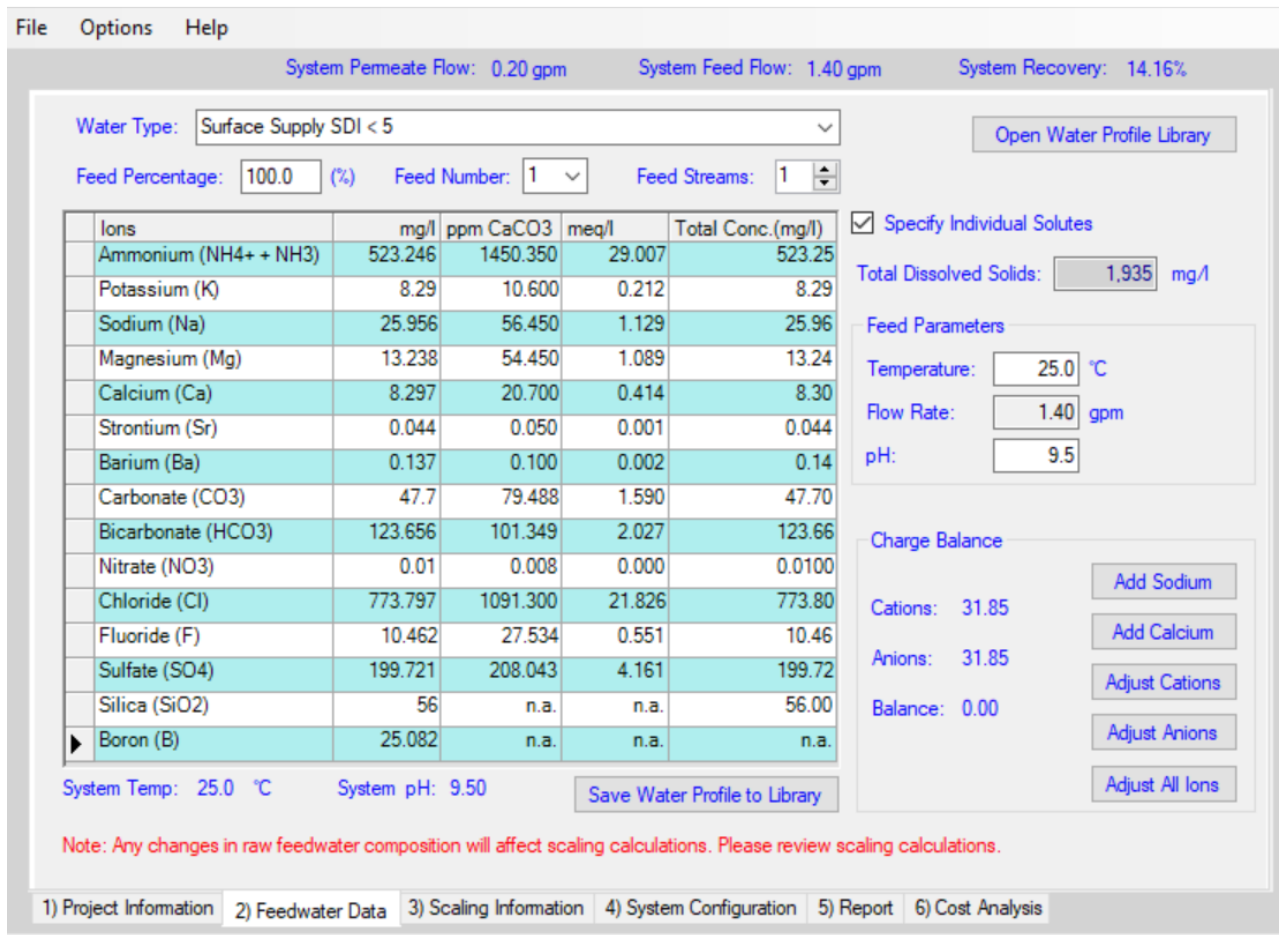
File Options Help

System Permeate Flow: 0.20 gpm System Feed Flow: 1.40 gpm System Recovery: 14.16%

Water Type: Surface Supply SDI < 5

Open Water Profile Library

Feed Percentage: 100.0 (%) Feed Number: 1 Feed Streams: 1

| Ions | mg/l | ppm CaCO3 | meq/l | Total Conc.(mg/l) |
|---|---|---|---|---|
| Ammonium (NH4+ + NH3) | 523.246 | 1450.350 | 29.007 | 523.25 |
| Potassium (K) | 8.29 | 10.600 | 0.212 | 8.29 |
| Sodium (Na) | 25.956 | 56.450 | 1.129 | 25.96 |
| Magnesium (Mg) | 13.238 | 54.450 | 1.089 | 13.24 |
| Calcium (Ca) | 8.297 | 20.700 | 0.414 | 8.30 |
| Strontium (Sr) | 0.044 | 0.050 | 0.001 | 0.044 |
| Barium (Ba) | 0.137 | 0.100 | 0.002 | 0.14 |
| Carbonate (CO3) | 47.7 | 79.488 | 1.590 | 47.70 |
| Bicarbonate (HCO3) | 123.656 | 101.349 | 2.027 | 123.66 |
| Nitrate (NO3) | 0.01 | 0.008 | 0.000 | 0.0100 |
| Chloride (Cl) | 773.797 | 1091.300 | 21.826 | 773.80 |
| Fluoride (F) | 10.462 | 27.534 | 0.551 | 10.46 |
| Sulfate (SO4) | 199.721 | 208.043 | 4.161 | 199.72 |
| Silica (SiO2) | 56 | n.a. | n.a. | 56.00 |
| Boron (B) | 25.082 | n.a. | n.a. | n.a. |

Specify Individual Solutes

Total Dissolved Solids: 1,935 mg/l

Feed Parameters
Temperature: 25.0 °C
Flow Rate: 1.40 gpm
pH: 9.5

Charge Balance
Cations: 31.85
Anions: 31.85
Balance: 0.00

Add Sodium
Add Calcium
Adjust Cations
Adjust Anions
Adjust All Ions

System Temp: 25.0 °C System pH: 9.50

Save Water Profile to Library

Note: Any changes in raw feedwater composition will affect scaling calculations. Please review scaling calculations.

1) Project Information 2) Feedwater Data 3) Scaling Information 4) System Configuration 5) Report 6) Cost Analysis